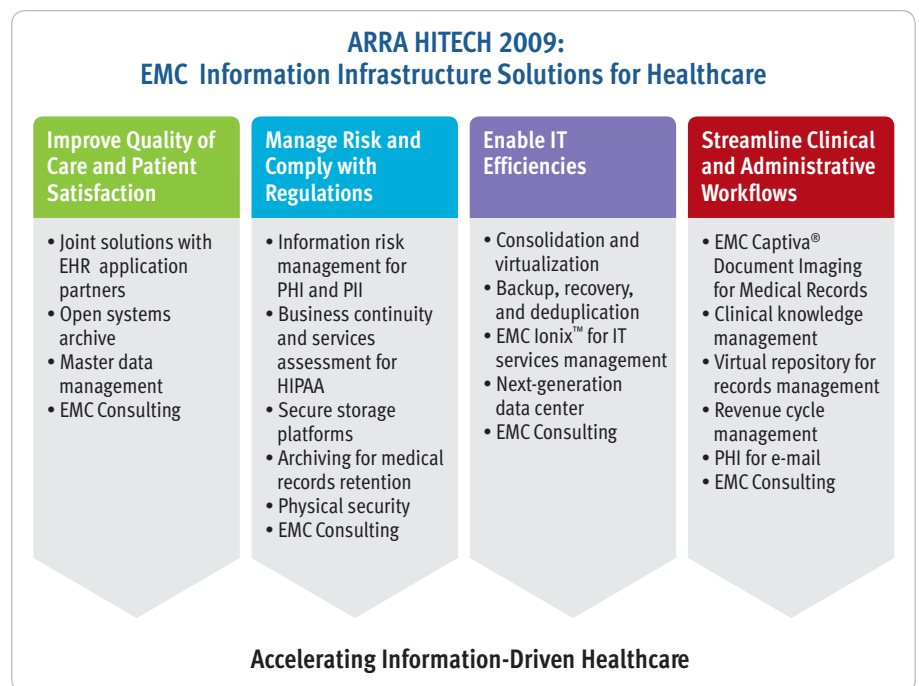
ARRA HITECH 2009:
EMC Information Infrastructure Solutions for Healthcare

Improve Quality of Care and Patient Satisfaction

• Joint solutions with EHR application partners
• Open systems archive
• Master data management
• EMC Consulting

Manage Risk and Comply with Regulations

• Information risk management for PHI and PII
• Business continuity and services assessment for HIPAA
• Secure storage platforms
• Archiving for medical records retention
• Physical security
• EMC Consulting

Enable IT Efficiencies

• Consolidation and virtualization
• Backup, recovery, and deduplication
• EMC Ionix™ for IT services management
• Next-generation data center
• EMC Consulting

Streamline Clinical and Administrative Workflows

• EMC Captiva® Document Imaging for Medical Records
• Clinical knowledge management
• Virtual repository for records management
• Revenue cycle management
• PHI for e-mail
• EMC Consulting

Accelerating Information-Driven Healthcare